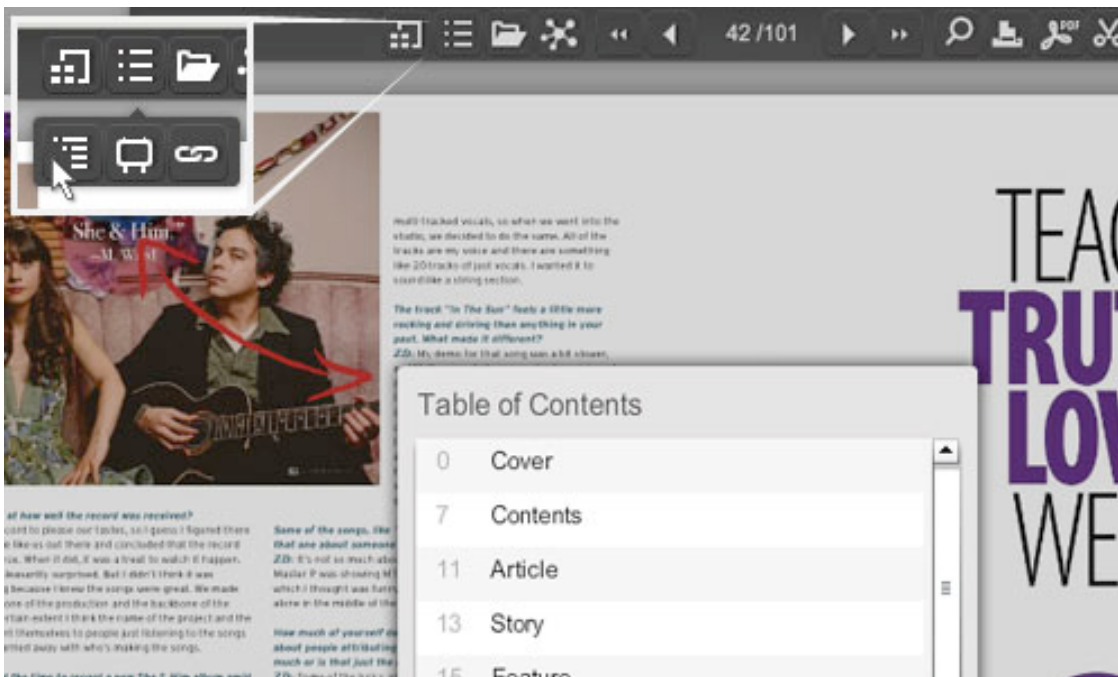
42 /101

She & Him
M. Ward

multi-tracked vocals, so when we went into the studio, we decided to do the same. All of the tracks are my voice and there are something like 20 tracks of just vocals. I wanted it to sound like a string section.

The track "In The Sun" feels a little more rocking and driving than anything in your past. What made it different?
ZD: My demo for that song was a bit slower,

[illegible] at how well the record was received?
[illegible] to please our tastes, so I guess I figured there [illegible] like us out there and concluded that the record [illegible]. When it did, it was a treat to watch it happen. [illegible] pleasantly surprised. But I didn't think it was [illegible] because I knew the songs were great. We made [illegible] of the production and the backbone of the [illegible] extent I think the name of the project and the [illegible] themselves to people just listening to the songs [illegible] away with who's making the songs.

Some of the songs, like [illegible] that one about someone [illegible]
ZD: It's not so much abo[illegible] Mastar P was showing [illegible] which I thought was funny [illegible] alone in the middle of th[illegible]

How much of yourself do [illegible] about people attributing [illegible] much or is that just the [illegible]

Table of Contents
0 Cover
7 Contents
11 Article
13 Story
15 Feature

TEA
TRUT
LOV
WE